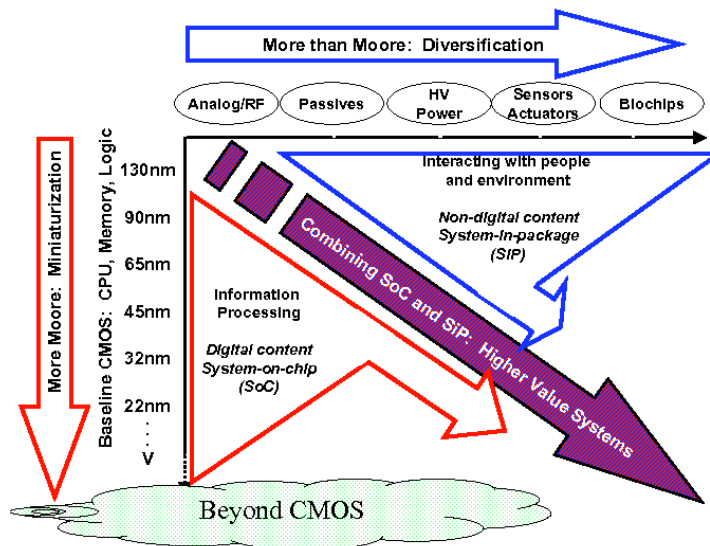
More than Moore: Diversification

Analog/RF

Passives

HV Power

Sensors Actuators

Biochips

More Moore: Miniaturization

Baseline CMOS: CPU, Memory, Logic

130nm

90nm

65nm

45nm

32nm

22nm

.
.
.
V

Interacting with people and environment

Non-digital content System-in-package (SiP)

Combining SoC and SiP: Higher Value Systems

Information Processing

Digital content System-on-chip (SoC)

Beyond CMOS